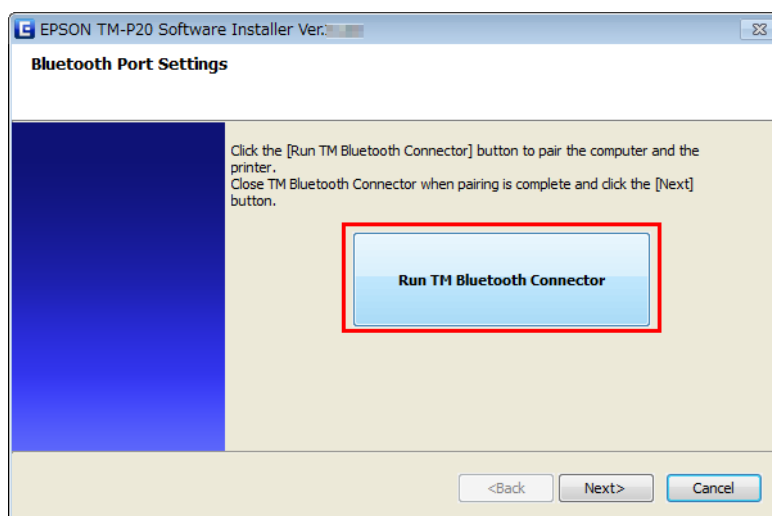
EPSON TM-P20 Software Installer Ver.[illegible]

Bluetooth Port Settings

Click the [Run TM Bluetooth Connector] button to pair the computer and the printer.
Close TM Bluetooth Connector when pairing is complete and click the [Next] button.

Run TM Bluetooth Connector

<Back
Next>
Cancel